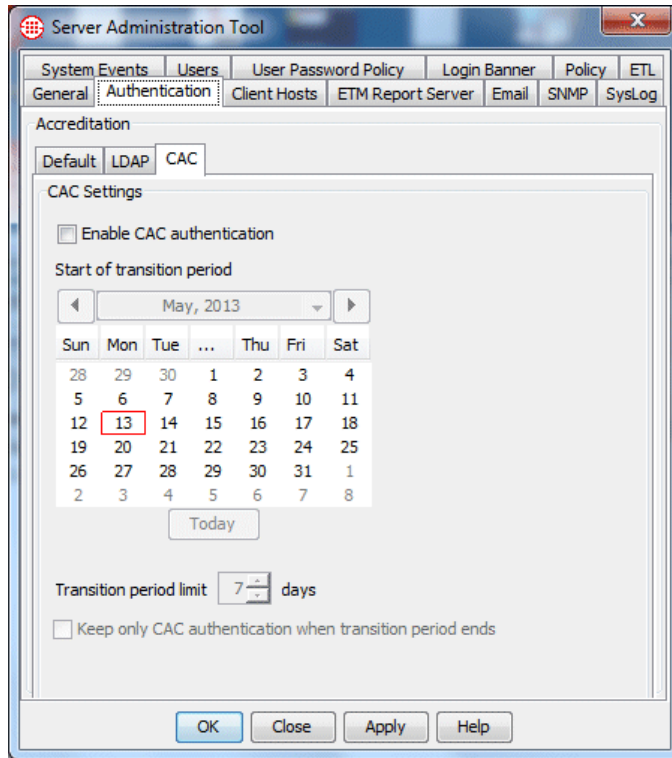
Server Administration Tool

System Events | Users | User Password Policy | Login Banner | Policy | ETL
General | Authentication | Client Hosts | ETM Report Server | Email | SNMP | SysLog

Accreditation

Default | LDAP | CAC

CAC Settings

Enable CAC authentication

Start of transition period

May, 2013

| Sun | Mon | Tue | ... | Thu | Fri | Sat |
|---|---|---|---|---|---|---|
| 28 | 29 | 30 | 1 | 2 | 3 | 4 |
| 5 | 6 | 7 | 8 | 9 | 10 | 11 |
| 12 | 13 | 14 | 15 | 16 | 17 | 18 |
| 19 | 20 | 21 | 22 | 23 | 24 | 25 |
| 26 | 27 | 28 | 29 | 30 | 31 | 1 |
| 2 | 3 | 4 | 5 | 6 | 7 | 8 |

Today

Transition period limit 7 days

Keep only CAC authentication when transition period ends

OK | Close | Apply | Help